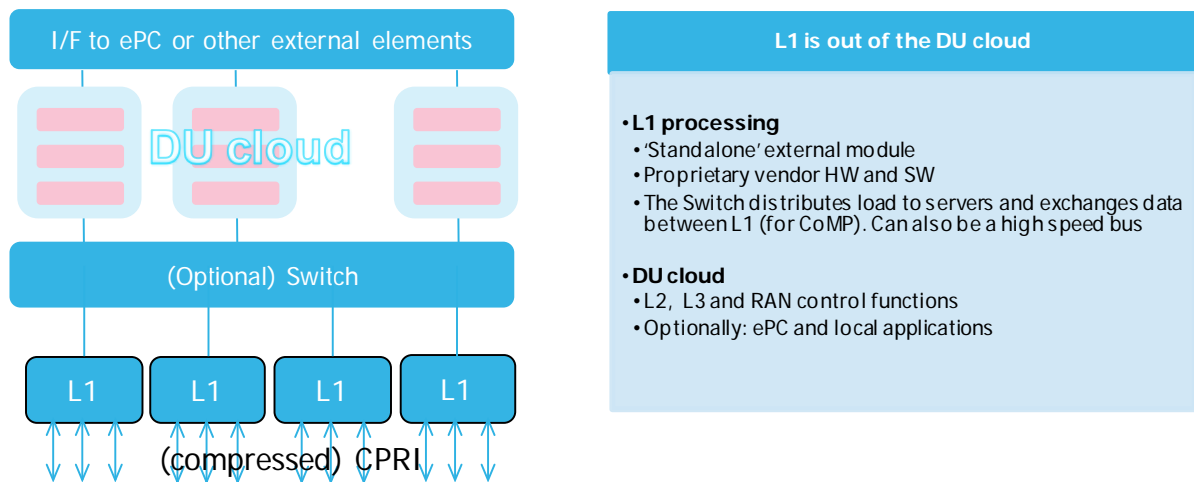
I/F to ePC or other external elements

DU cloud

(Optional) Switch

L1

L1

L1

L1

(compressed) CPRI

L1 is out of the DU cloud

• L1 processing
• 'Standalone' external module
• Proprietary vendor HW and SW
• The Switch distributes load to servers and exchanges data between L1 (for CoMP). Can also be a high speed bus

• DU cloud
• L2, L3 and RAN control functions
• Optionally: ePC and local applications